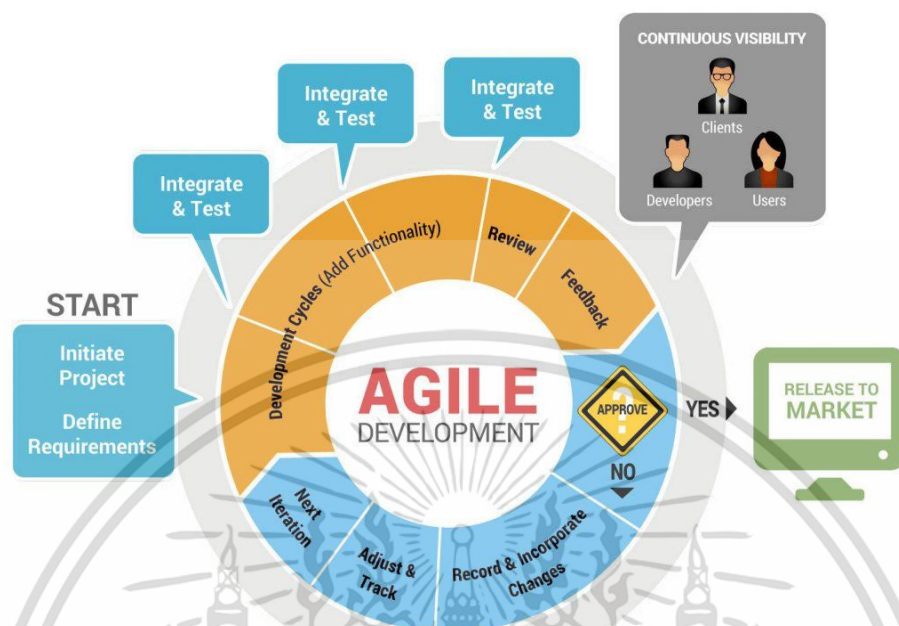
CONTINUOUS VISIBILITY

Clients

Developers

Users

Integrate & Test

Integrate & Test

Integrate & Test

START

Initiate Project

Define Requirements

Development Cycles (Add Functionality)

Review

Feedback

AGILE

DEVELOPMENT

APPROVE

YES

NO

RELEASE TO MARKET

Next Iteration

Adjust & Track

Record & Incorporate Changes